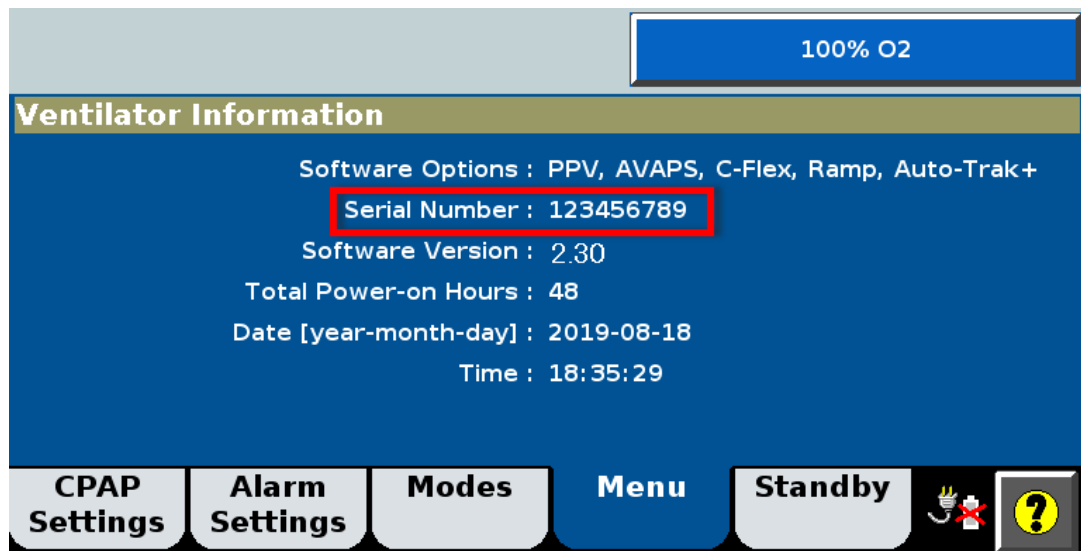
100% O2

Ventilator Information

Software Options : PPV, AVAPS, C-Flex, Ramp, Auto-Trak+

Serial Number : 123456789

Software Version : 2.30

Total Power-on Hours : 48

Date [year-month-day] : 2019-08-18

Time : 18:35:29

CPAP Settings

Alarm Settings

Modes

Menu

Standby

?